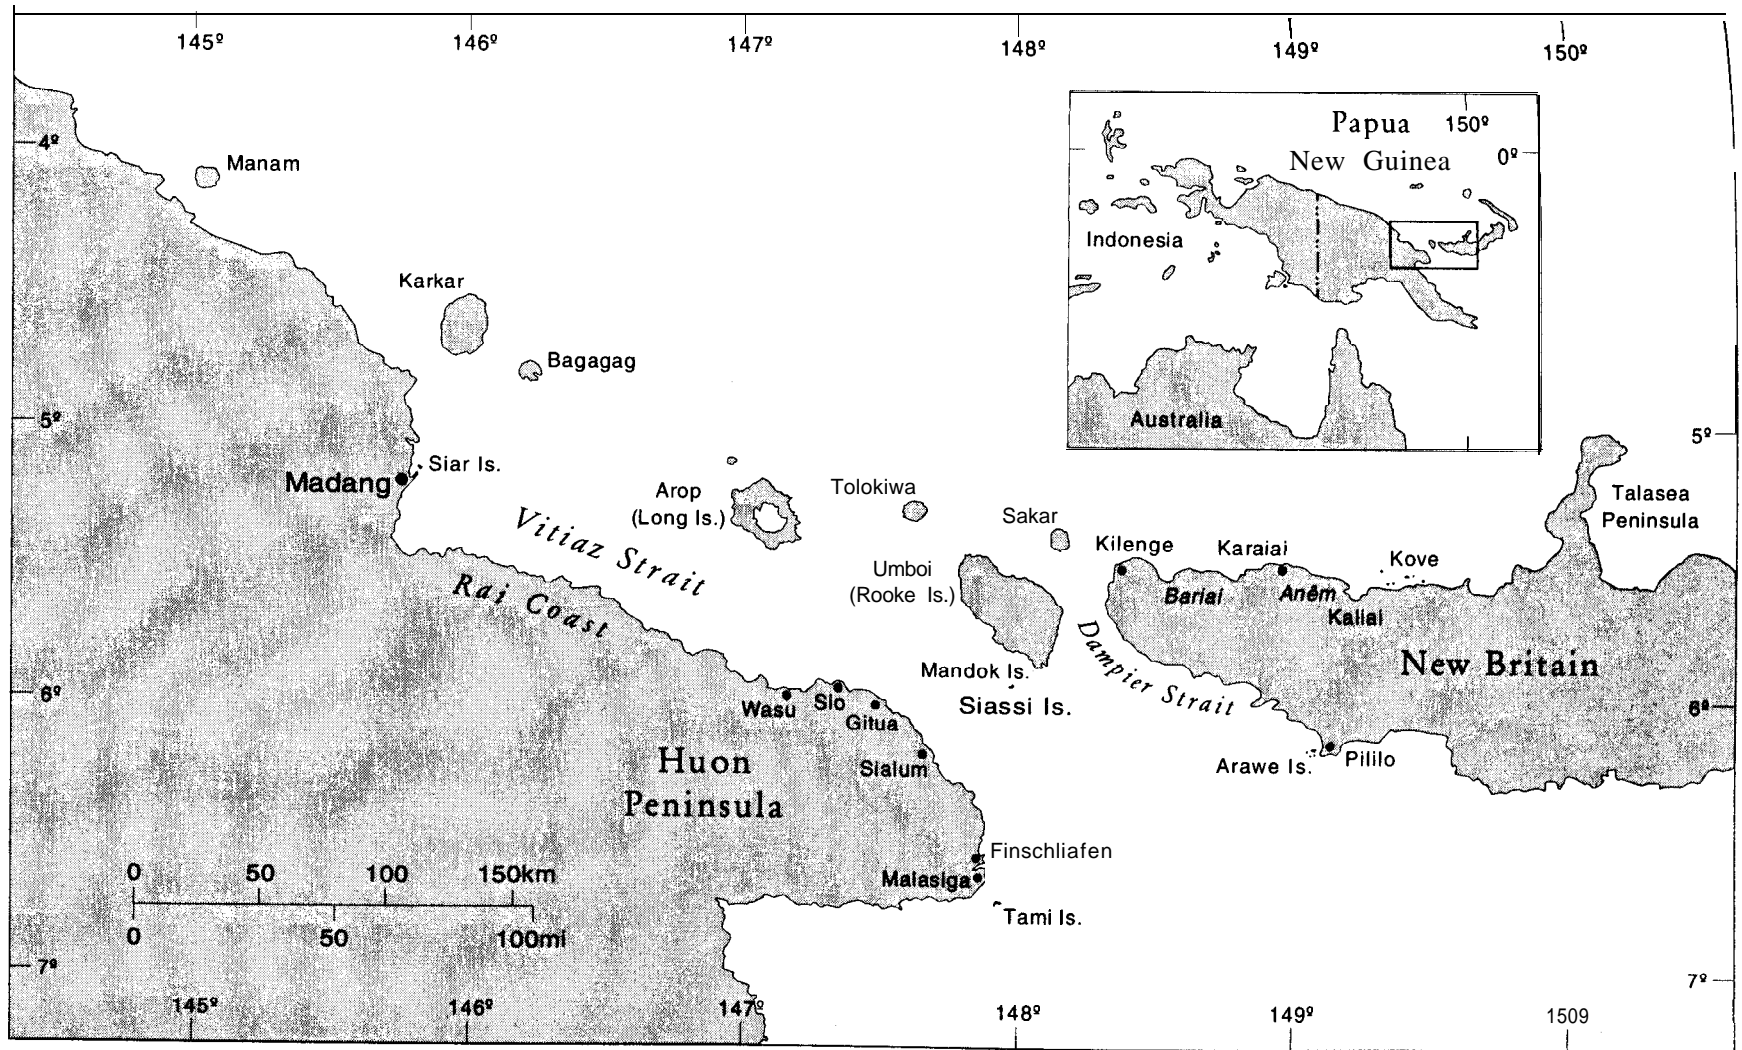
145º 146º 147º 148º 149º 150º

4º Manam

Karkar

Bagagag

5º

Siar Is.

Madang

Arop (Long Is.)

Tolokiwa

Sakar

Vitiaz Strait

Rai Coast

Umboi (Rooke Is.)

Mandok Is.

Siassi Is.

Dampier Strait

Kilenge

Karaiai

Kove

Bariai

Anêm

Kaliai

New Britain

Talasea Peninsula

5º

6º

Wasu

Sio

Gitua

Sialum

Huon Peninsula

Finschliafen

Malasiga

Tami Is.

Arawe Is.

Pililo

6º

Papua New Guinea

150º

0º

Indonesia

Australia

0 50 100 150km

0 50 100mi

7º

7º

145º 146º 147º 148º 149º 1509